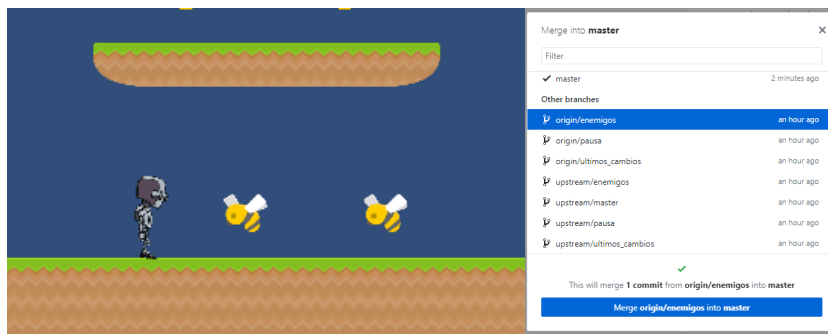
Merge into **master**

×

Filter

master 2 minutes ago

Other branches

origin/enemigos an hour ago

origin/pausa an hour ago

origin/ultimos_cambios an hour ago

upstream/enemigos an hour ago

upstream/master an hour ago

upstream/pausa an hour ago

upstream/ultimos_cambios an hour ago

This will merge **1 commit** from **origin/enemigos** into **master**

Merge **origin/enemigos** into **master**